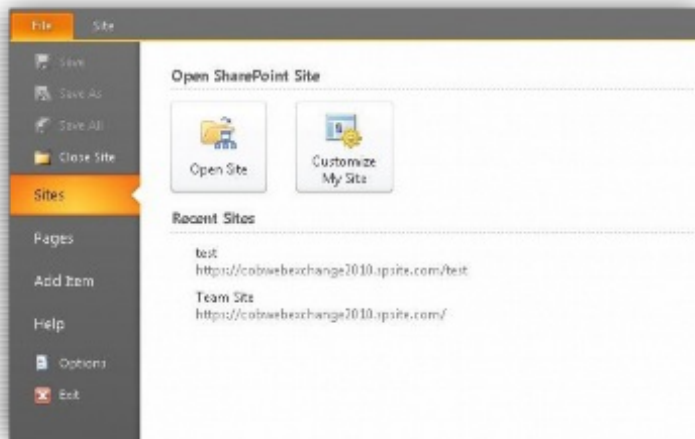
File Site

Save
Save As
Save All
Close Site
Sites
Pages
Add Item
Help
Options
Exit

Open SharePoint Site

Open Site
Customize My Site

Recent Sites

test
https://cobwebexchange2010.spsite.com/test

Team Site
https://cobwebexchange2010.spsite.com/